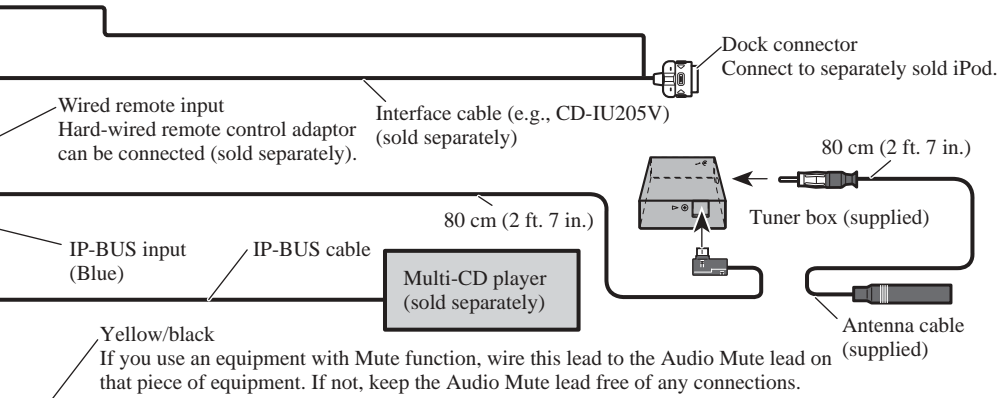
Dock connector
Connect to separately sold iPod.

Wired remote input
Hard-wired remote control adaptor can be connected (sold separately).

Interface cable (e.g., CD-IU205V) (sold separately)

80 cm (2 ft. 7 in.)

80 cm (2 ft. 7 in.)

Tuner box (supplied)

IP-BUS input (Blue)

IP-BUS cable

Multi-CD player (sold separately)

Antenna cable (supplied)

Yellow/black
If you use an equipment with Mute function, wire this lead to the Audio Mute lead on that piece of equipment. If not, keep the Audio Mute lead free of any connections.